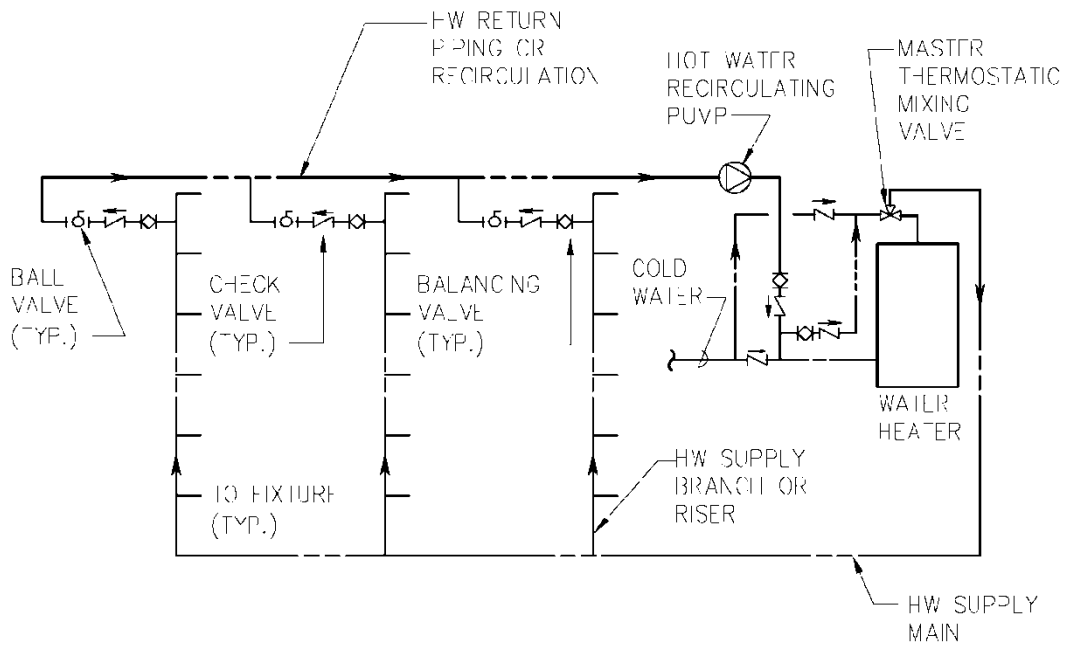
HW RETURN PIPING OR RECIRCULATION

HOT WATER RECIRCULATING PUMP

MASTER THERMOSTATIC MIXING VALVE

BALL VALVE (TYP.)

CHECK VALVE (TYP.)

BALANCING VALVE (TYP.)

COLD WATER

WATER HEATER

TO FIXTURE (TYP.)

HW SUPPLY BRANCH OR RISER

HW SUPPLY MAIN